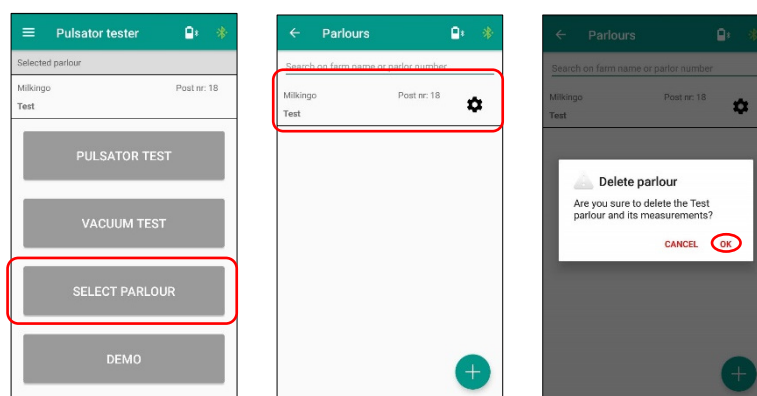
Pulsator tester

Selected parlour

Milkingo
Post nr: 18
Test

PULSATOR TEST

VACUUM TEST

SELECT PARLOUR

DEMO

Parlours

Search on farm name or parlor number

Milkingo
Post nr: 18
Test

Parlours

Search on farm name or parlor number

Milkingo
Post nr: 18
Test

Delete parlour

Are you sure to delete the Test parlour and its measurements?

CANCEL OK